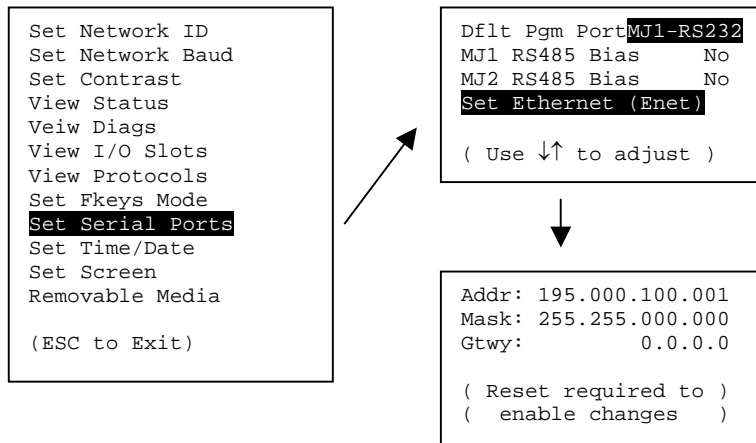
Set Network ID
Set Network Baud
Set Contrast
View Status
Veiw Diags
View I/O Slots
View Protocols
Set Fkeys Mode
Set Serial Ports
Set Time/Date
Set Screen
Removable Media

(ESC to Exit)

Dflt Pgm Port MJ1-RS232
MJ1 RS485 Bias No
MJ2 RS485 Bias No
Set Ethernet (Enet)

( Use ↓↑ to adjust )

Addr: 195.000.100.001
Mask: 255.255.000.000
Gtwy: 0.0.0.0

( Reset required to )
( enable changes )